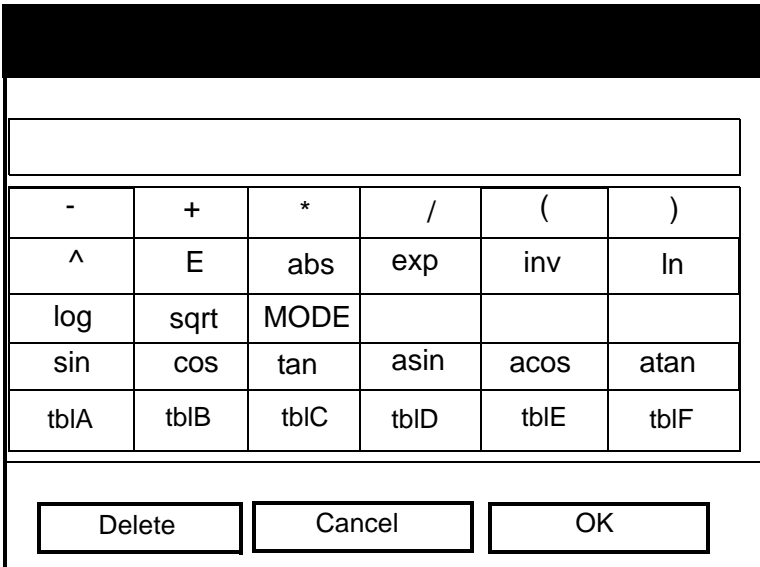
| - | + | * | / | ( | ) |
|---|---|---|---|---|---|
| ^ | E | abs | exp | inv | ln |
| log | sqrt | MODE | | | |
| sin | cos | tan | asin | acos | atan |
| tblA | tblB | tblC | tblD | tblE | tblF |

Delete Cancel OK